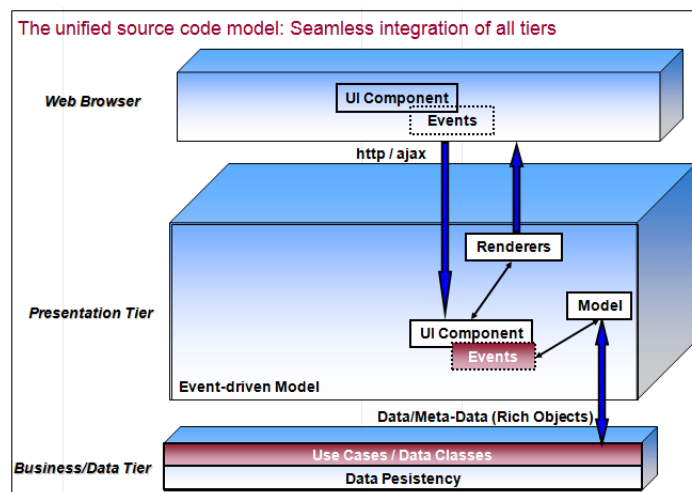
The unified source code model: Seamless integration of all tiers

Web Browser

UI Component

Events

http / ajax

Renderers

Presentation Tier

Model

UI Component

Events

Event-driven Model

Data/Meta-Data (Rich Objects)

Business/Data Tier

Use Cases / Data Classes

Data Pesistency